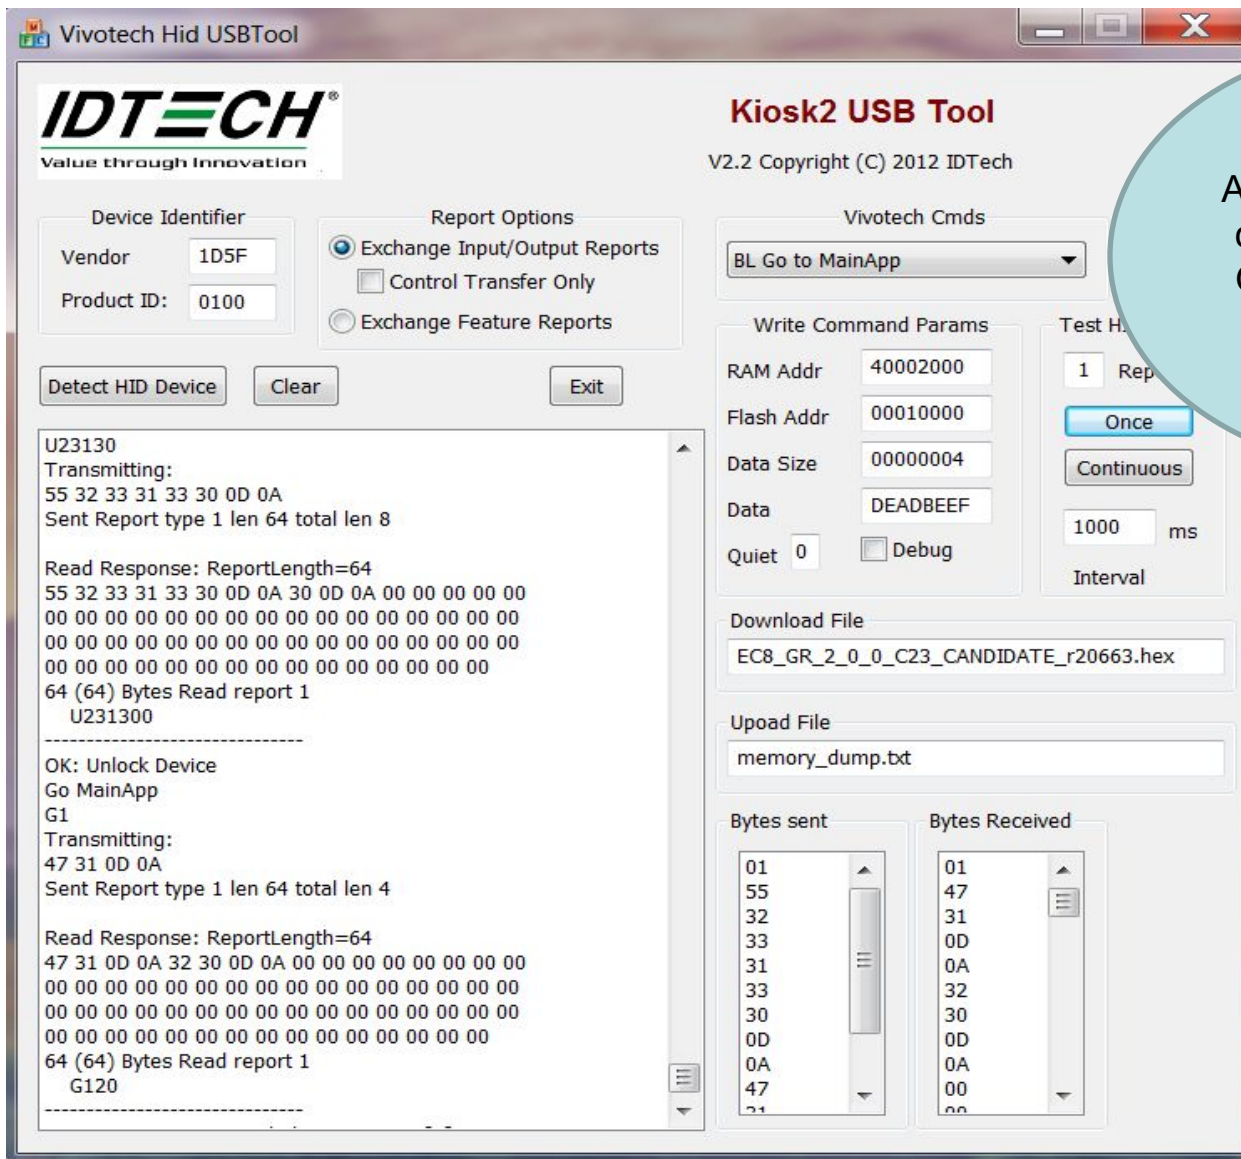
Vivotech Hid USBTool

IDTECH®
Value through Innovation

Kiosk2 USB Tool
V2.2 Copyright (C) 2012 IDTech

A
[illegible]
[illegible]

Device Identifier
Vendor 1D5F
Product ID: 0100

Report Options
Exchange Input/Output Reports
Control Transfer Only
Exchange Feature Reports

Vivotech Cmds
BL Go to MainApp

Write Command Params
RAM Addr 40002000
Flash Addr 00010000
Data Size 00000004
Data DEADBEEF
Quiet 0
Debug

Test H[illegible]
1 Rep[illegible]
Once
Continuous
1000 ms
Interval

Detect HID Device
Clear
Exit

U23130
Transmitting:
55 32 33 31 33 30 0D 0A
Sent Report type 1 len 64 total len 8

Read Response: ReportLength=64
55 32 33 31 33 30 0D 0A 30 0D 0A 00 00 00 00 00
00 00 00 00 00 00 00 00 00 00 00 00 00 00 00 00
00 00 00 00 00 00 00 00 00 00 00 00 00 00 00 00
00 00 00 00 00 00 00 00 00 00 00 00 00 00 00
64 (64) Bytes Read report 1
U231300
--------------------------------
OK: Unlock Device
Go MainApp
G1
Transmitting:
47 31 0D 0A
Sent Report type 1 len 64 total len 4

Read Response: ReportLength=64
47 31 0D 0A 32 30 0D 0A 00 00 00 00 00 00 00 00
00 00 00 00 00 00 00 00 00 00 00 00 00 00 00 00
00 00 00 00 00 00 00 00 00 00 00 00 00 00 00 00
00 00 00 00 00 00 00 00 00 00 00 00 00 00 00
64 (64) Bytes Read report 1
G120
--------------------------------

Download File
EC8_GR_2_0_0_C23_CANDIDATE_r20663.hex

Upoad File
memory_dump.txt

Bytes sent
01
55
32
33
31
33
30
0D
0A
47
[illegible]

Bytes Received
01
47
31
0D
0A
32
30
0D
0A
00
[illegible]